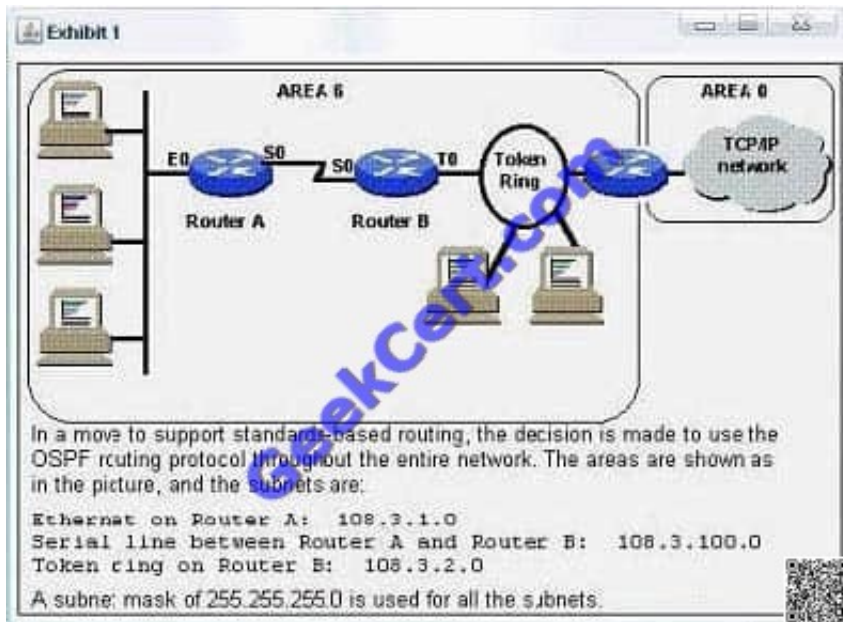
Exhibit 1

AREA 6

AREA 0

E0

S0

S0

T0

Token Ring

TCP/IP network

Router A

Router B

GeekCert.com

In a move to support standards-based routing, the decision is made to use the OSPF rcuting protocol throughout the entire network. The areas are shown as in the picture, and the subnets are:

Ethernet on Router A: 108.3.1.0
Serial line between Router A and Router B: 108.3.100.0
Token ring on Router B: 108.3.2.0

A subne: mask of 255.255.255.0 is used for all the subnets.